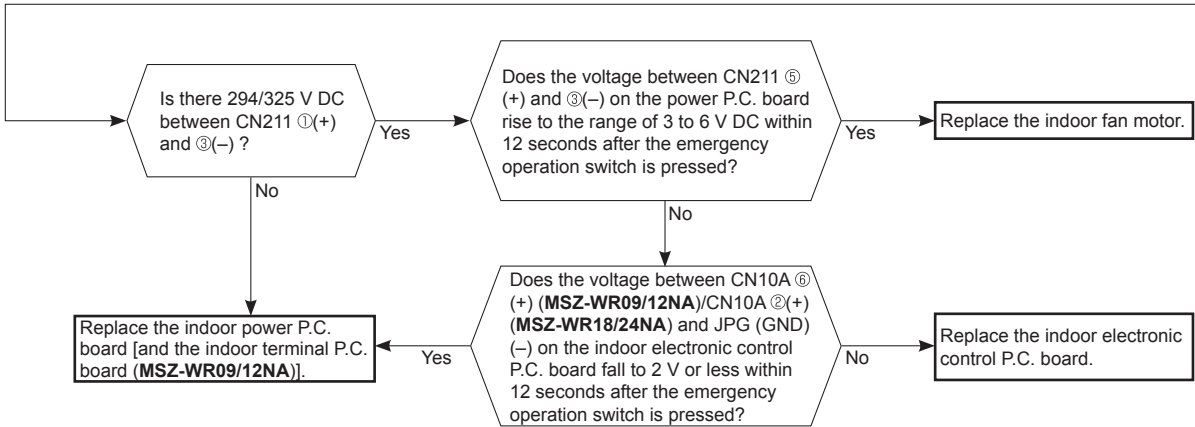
Is there 294/325 V DC between CN211 ①(+) and ③(–) ?

Yes

Does the voltage between CN211 ⑤ (+) and ③(–) on the power P.C. board rise to the range of 3 to 6 V DC within 12 seconds after the emergency operation switch is pressed?

Yes

Replace the indoor fan motor.

No

No

Does the voltage between CN10A ⑥ (+) (**MSZ-WR09/12NA**)/CN10A ②(+) (**MSZ-WR18/24NA**) and JPG (GND) (–) on the indoor electronic control P.C. board fall to 2 V or less within 12 seconds after the emergency operation switch is pressed?

Yes

Replace the indoor power P.C. board [and the indoor terminal P.C. board (**MSZ-WR09/12NA**)].

No

Replace the indoor electronic control P.C. board.